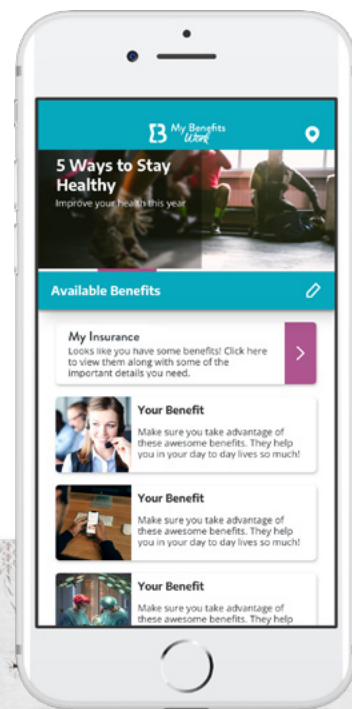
My Benefits Work

5 Ways to Stay Healthy
Improve your health this year

Available Benefits

My Insurance
Looks like you have some benefits! Click here to view them along with some of the important details you need.

Your Benefit
Make sure you take advantage of these awesome benefits. They help you in your day to day lives so much!

Your Benefit
Make sure you take advantage of these awesome benefits. They help you in your day to day lives so much!

Your Benefit
Make sure you take advantage of these awesome benefits. They help